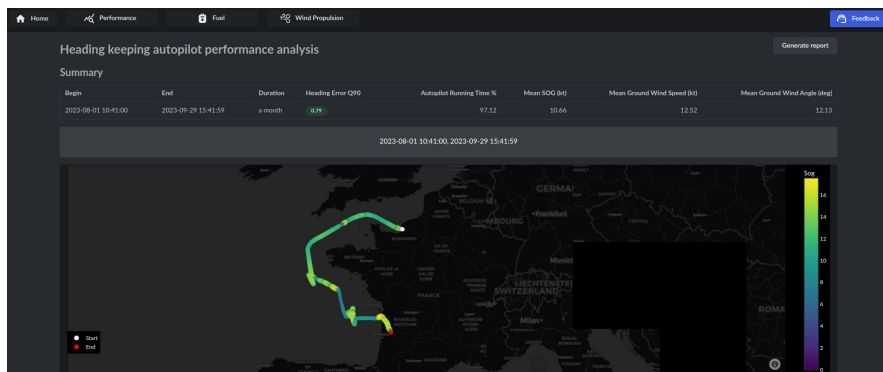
Home Performance Fuel Wind Propulsion Feedback

Heading keeping autopilot performance analysis

Generate report

Summary

| Begin | End | Duration | Heading Error Q90 | Autopilot Running Time % | Mean SOG (kt) | Mean Ground Wind Speed (kt) | Mean Ground Wind Angle (deg) |
|---|---|---|---|---|---|---|---|
| 2023-08-01 10:41:00 | 2023-09-29 15:41:59 | a month | 0.79 | 97.12 | 10.66 | 12.52 | 12.13 |

2023-08-01 10:41:00, 2023-09-29 15:41:59

GERMANY
BELGIUM
LUXEMBOURG
Frankfurt
Munich
FRANCE
LIECHTENSTEIN
SWITZERLAND
Milan
ROMA

Sog
16
14
12
10
8
6
4
2
0

Start
End